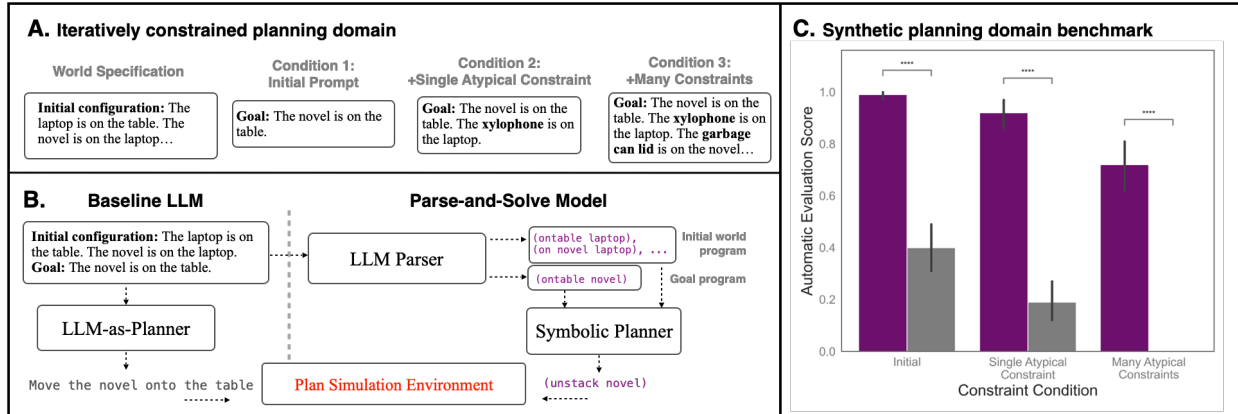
A. Iteratively constrained planning domain

World Specification

Initial configuration: The laptop is on the table. The novel is on the laptop…

Condition 1: Initial Prompt

Goal: The novel is on the table.

Condition 2: +Single Atypical Constraint

Goal: The novel is on the table. The xylophone is on the laptop.

Condition 3: +Many Constraints

Goal: The novel is on the table. The xylophone is on the laptop. The garbage can lid is on the novel…

B. Baseline LLM

Initial configuration: The laptop is on the table. The novel is on the laptop.
Goal: The novel is on the table.

LLM-as-Planner

Move the novel onto the table

Parse-and-Solve Model

LLM Parser

(ontable laptop), (on novel laptop), ...

Initial world program

(ontable novel)

Goal program

Symbolic Planner

(unstack novel)

Plan Simulation Environment

C. Synthetic planning domain benchmark

****

****

****

| Automatic Evaluation Score |
|---|
| 1.0 |
| 0.8 |
| 0.6 |
| 0.4 |
| 0.2 |
| 0.0 |

Initial

Single Atypical Constraint

Many Atypical Constraints

Constraint Condition